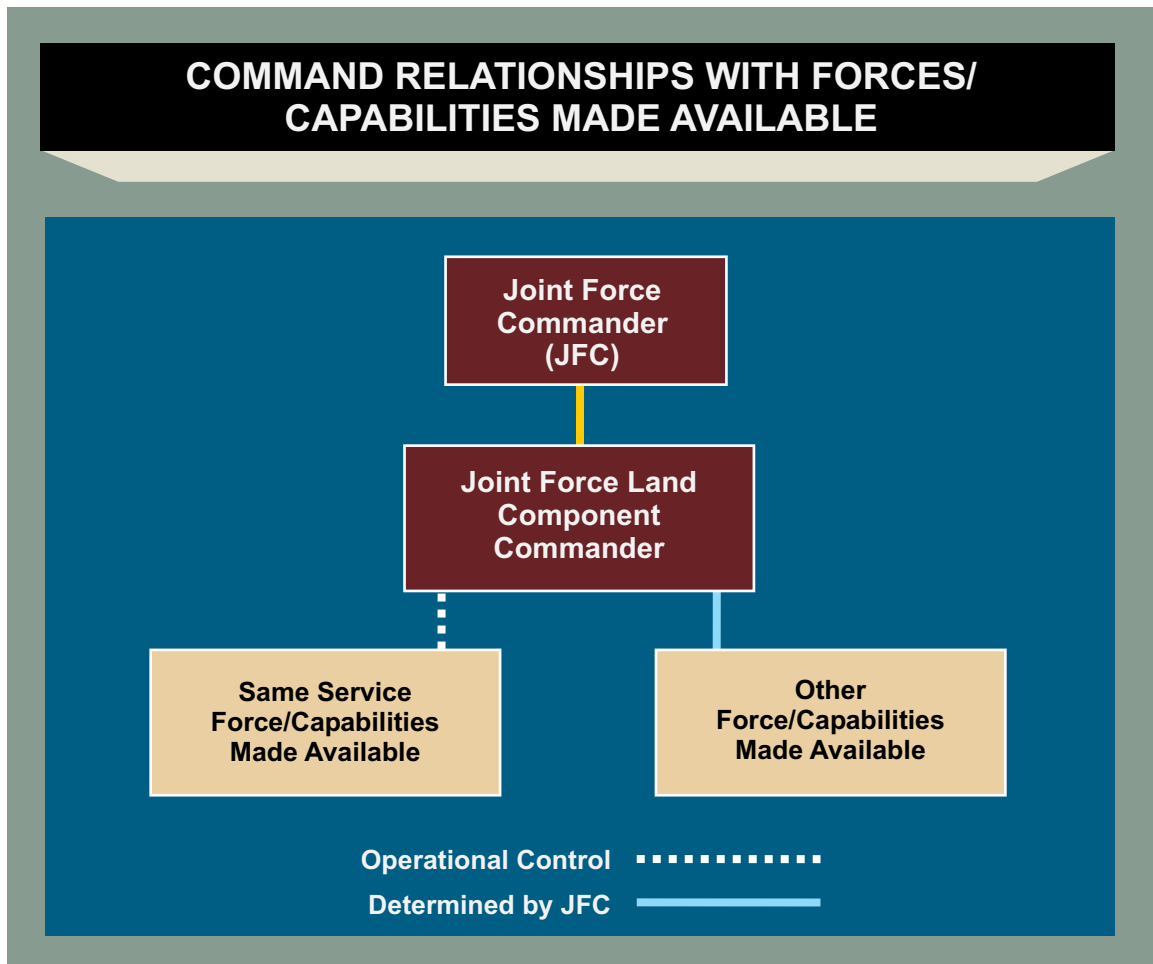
COMMAND RELATIONSHIPS WITH FORCES/ CAPABILITIES MADE AVAILABLE

Joint Force Commander (JFC)

Joint Force Land Component Commander

Same Service Force/Capabilities Made Available

Other Force/Capabilities Made Available

Operational Control

Determined by JFC